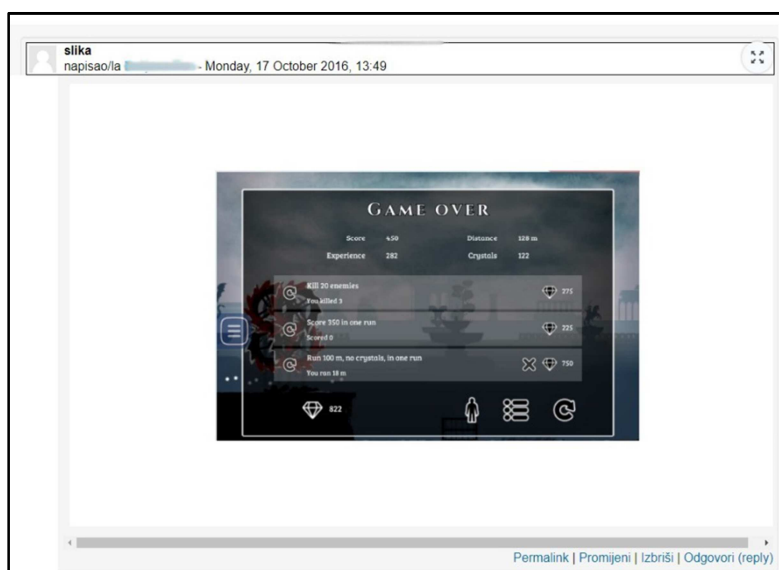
slika
napisao/la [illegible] - Monday, 17 October 2016, 13:49

GAME OVER

Score 450 Distance 120 m
Experience 282 Crystals 122

Kill 20 enemies
You killed 3
275

Score 350 in one run
Scored 0
225

Run 100 m, no crystals, in one run
You ran 18 m
750

822

Permalink | Promijeni | Izbriši | Odgovori (reply)